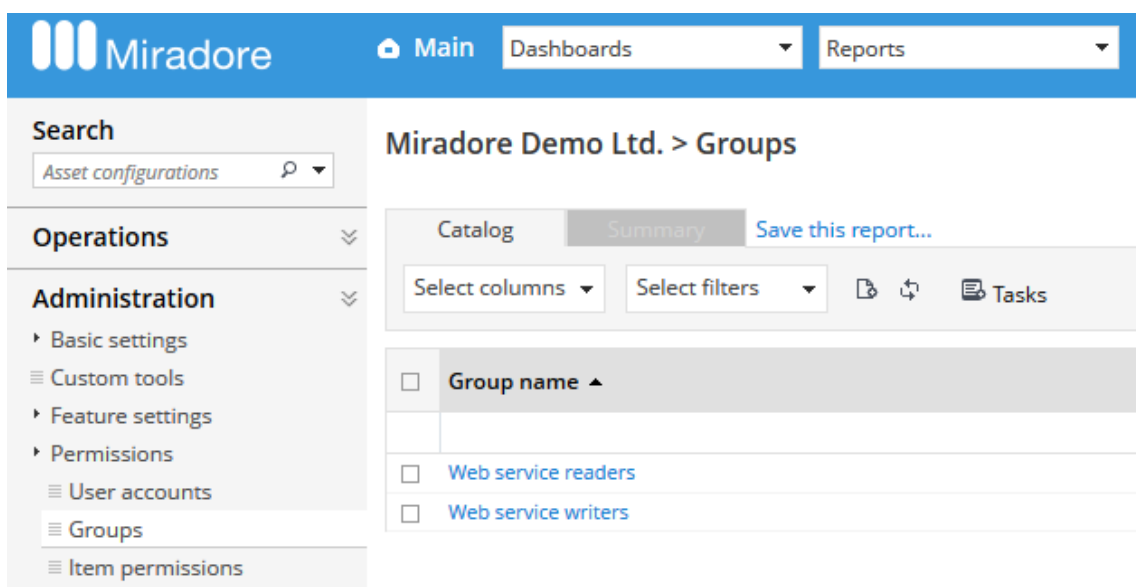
Miradore

Main

Dashboards

Reports

Search

Asset configurations

Operations

Administration

Basic settings

Custom tools

Feature settings

Permissions

User accounts

Groups

Item permissions

Miradore Demo Ltd. > Groups

Catalog

Summary

Save this report...

Select columns

Select filters

Tasks

| Group name ▲ |
|---|
| |
| Web service readers |
| Web service writers |